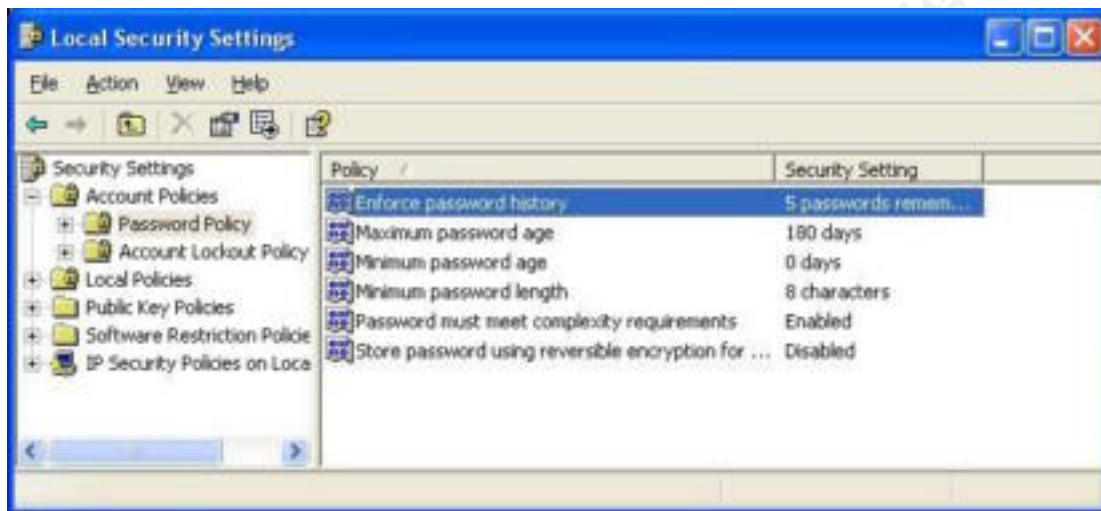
Local Security Settings

File Action View Help

Security Settings
Account Policies
Password Policy
Account Lockout Policy
Local Policies
Public Key Policies
Software Restriction Policie
IP Security Policies on Loca

| Policy | Security Setting |
|---|---|
| Enforce password history | 5 passwords remem... |
| Maximum password age | 180 days |
| Minimum password age | 0 days |
| Minimum password length | 8 characters |
| Password must meet complexity requirements | Enabled |
| Store password using reversible encryption for ... | Disabled |